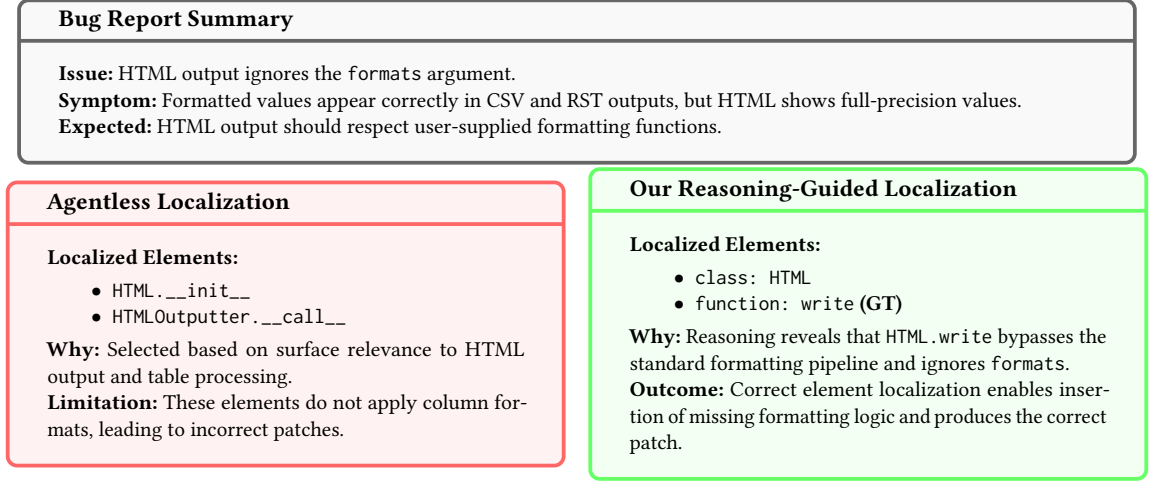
Bug Report Summary

**Issue:** HTML output ignores the formats argument.
**Symptom:** Formatted values appear correctly in CSV and RST outputs, but HTML shows full-precision values.
**Expected:** HTML output should respect user-supplied formatting functions.

Agentless Localization

**Localized Elements:**
- HTML.__init__
- HTMLOutputter.__call__

**Why:** Selected based on surface relevance to HTML output and table processing.
**Limitation:** These elements do not apply column formats, leading to incorrect patches.

Our Reasoning-Guided Localization

**Localized Elements:**
- class: HTML
- function: write **(GT)**

**Why:** Reasoning reveals that HTML.write bypasses the standard formatting pipeline and ignores formats.
**Outcome:** Correct element localization enables insertion of missing formatting logic and produces the correct patch.